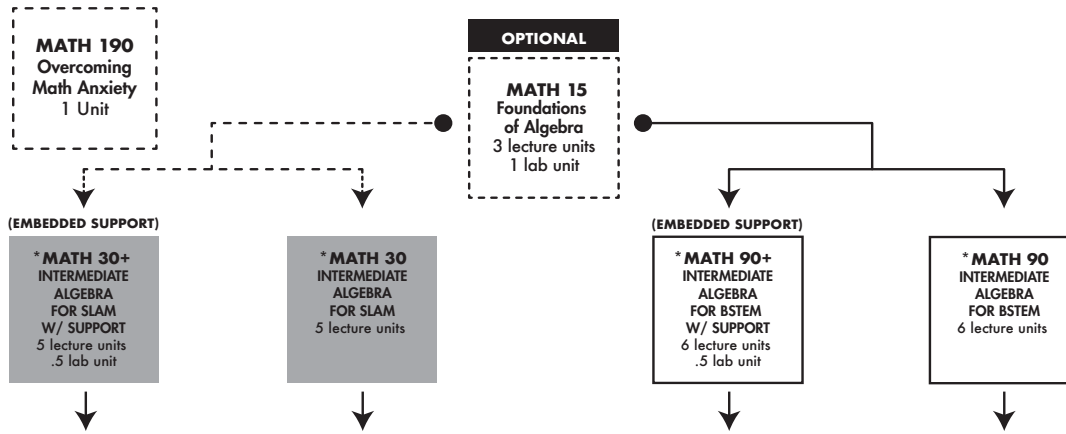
MATH 190
Overcoming Math Anxiety
1 Unit

OPTIONAL

MATH 15
Foundations of Algebra
3 lecture units
1 lab unit

(EMBEDDED SUPPORT)

*MATH 30+
INTERMEDIATE ALGEBRA FOR SLAM W/ SUPPORT
5 lecture units
.5 lab unit

*MATH 30
INTERMEDIATE ALGEBRA FOR SLAM
5 lecture units

(EMBEDDED SUPPORT)

*MATH 90+
INTERMEDIATE ALGEBRA FOR BSTEM W/ SUPPORT
6 lecture units
.5 lab unit

*MATH 90
INTERMEDIATE ALGEBRA FOR BSTEM
6 lecture units